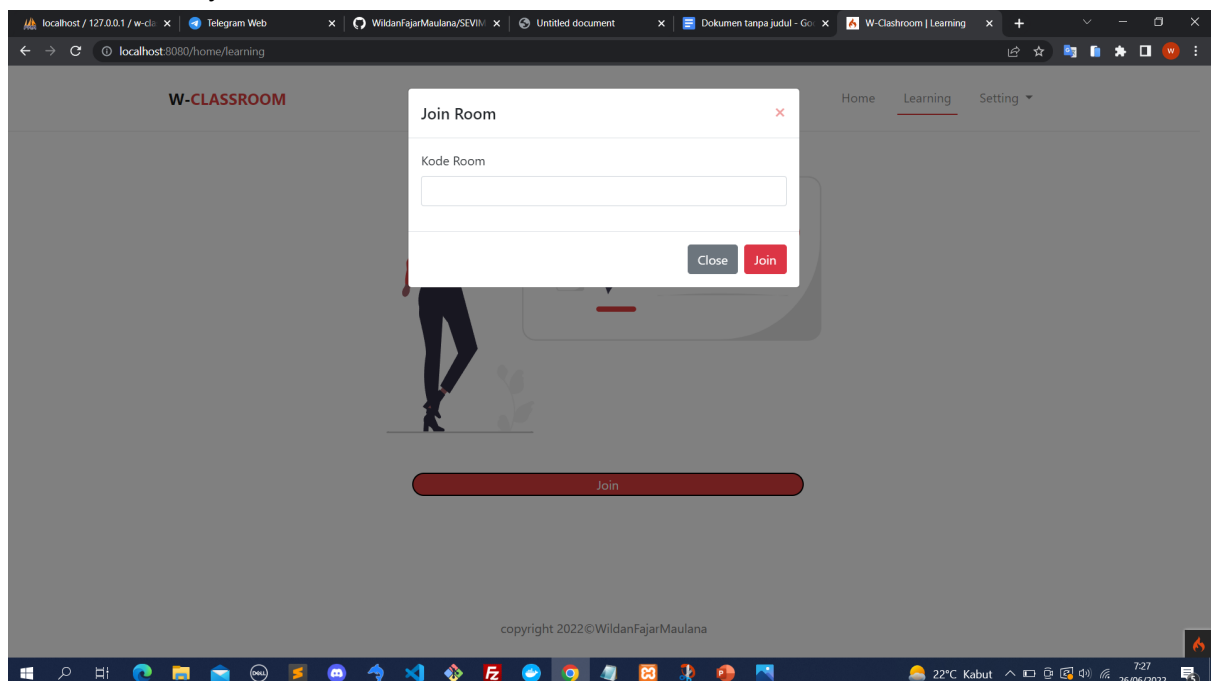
localhost / 127.0.0.1 / w-cla ×
Telegram Web ×
WildanFajarMaulana/SEVIM ×
Untitled document ×
Dokumen tanpa judul - Go ×
W-Clashroom | Learning ×
+

localhost:8080/home/learning

W-CLASSROOM
Home
Learning
Setting

Join Room ×

Kode Room

Close
Join

Join

copyright 2022©WildanFajarMaulana

22°C Kabut
7:27
26/06/2022